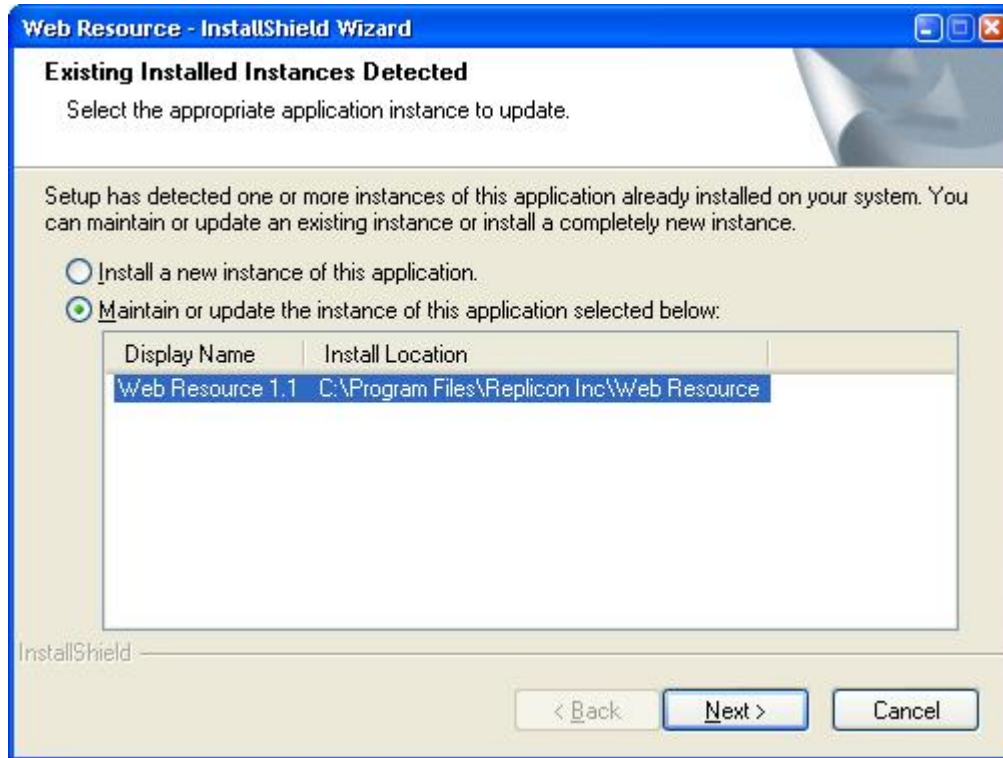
Web Resource - InstallShield Wizard

Existing Installed Instances Detected

Select the appropriate application instance to update.

Setup has detected one or more instances of this application already installed on your system. You can maintain or update an existing instance or install a completely new instance.

Install a new instance of this application.

Maintain or update the instance of this application selected below:

| Display Name | Install Location |
|---|---|
| Web Resource 1.1 | C:\Program Files\Replicon Inc\Web Resource |

InstallShield

< Back

Next >

Cancel